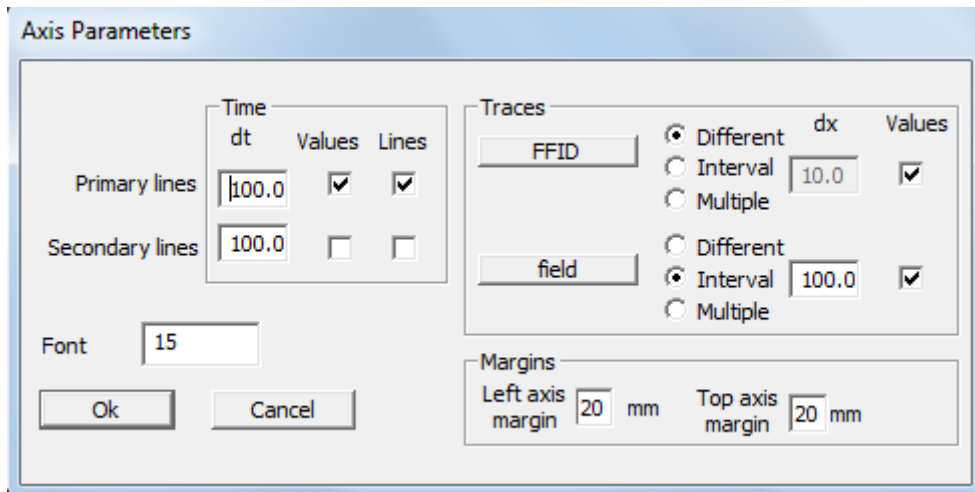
Axis Parameters

Time
dt Values Lines
Primary lines 100.0
Secondary lines 100.0

Traces
FFID
Different
Interval
Multiple
dx
10.0
Values

field
Different
Interval
Multiple
100.0

Font 15

Ok Cancel

Margins
Left axis margin 20 mm
Top axis margin 20 mm